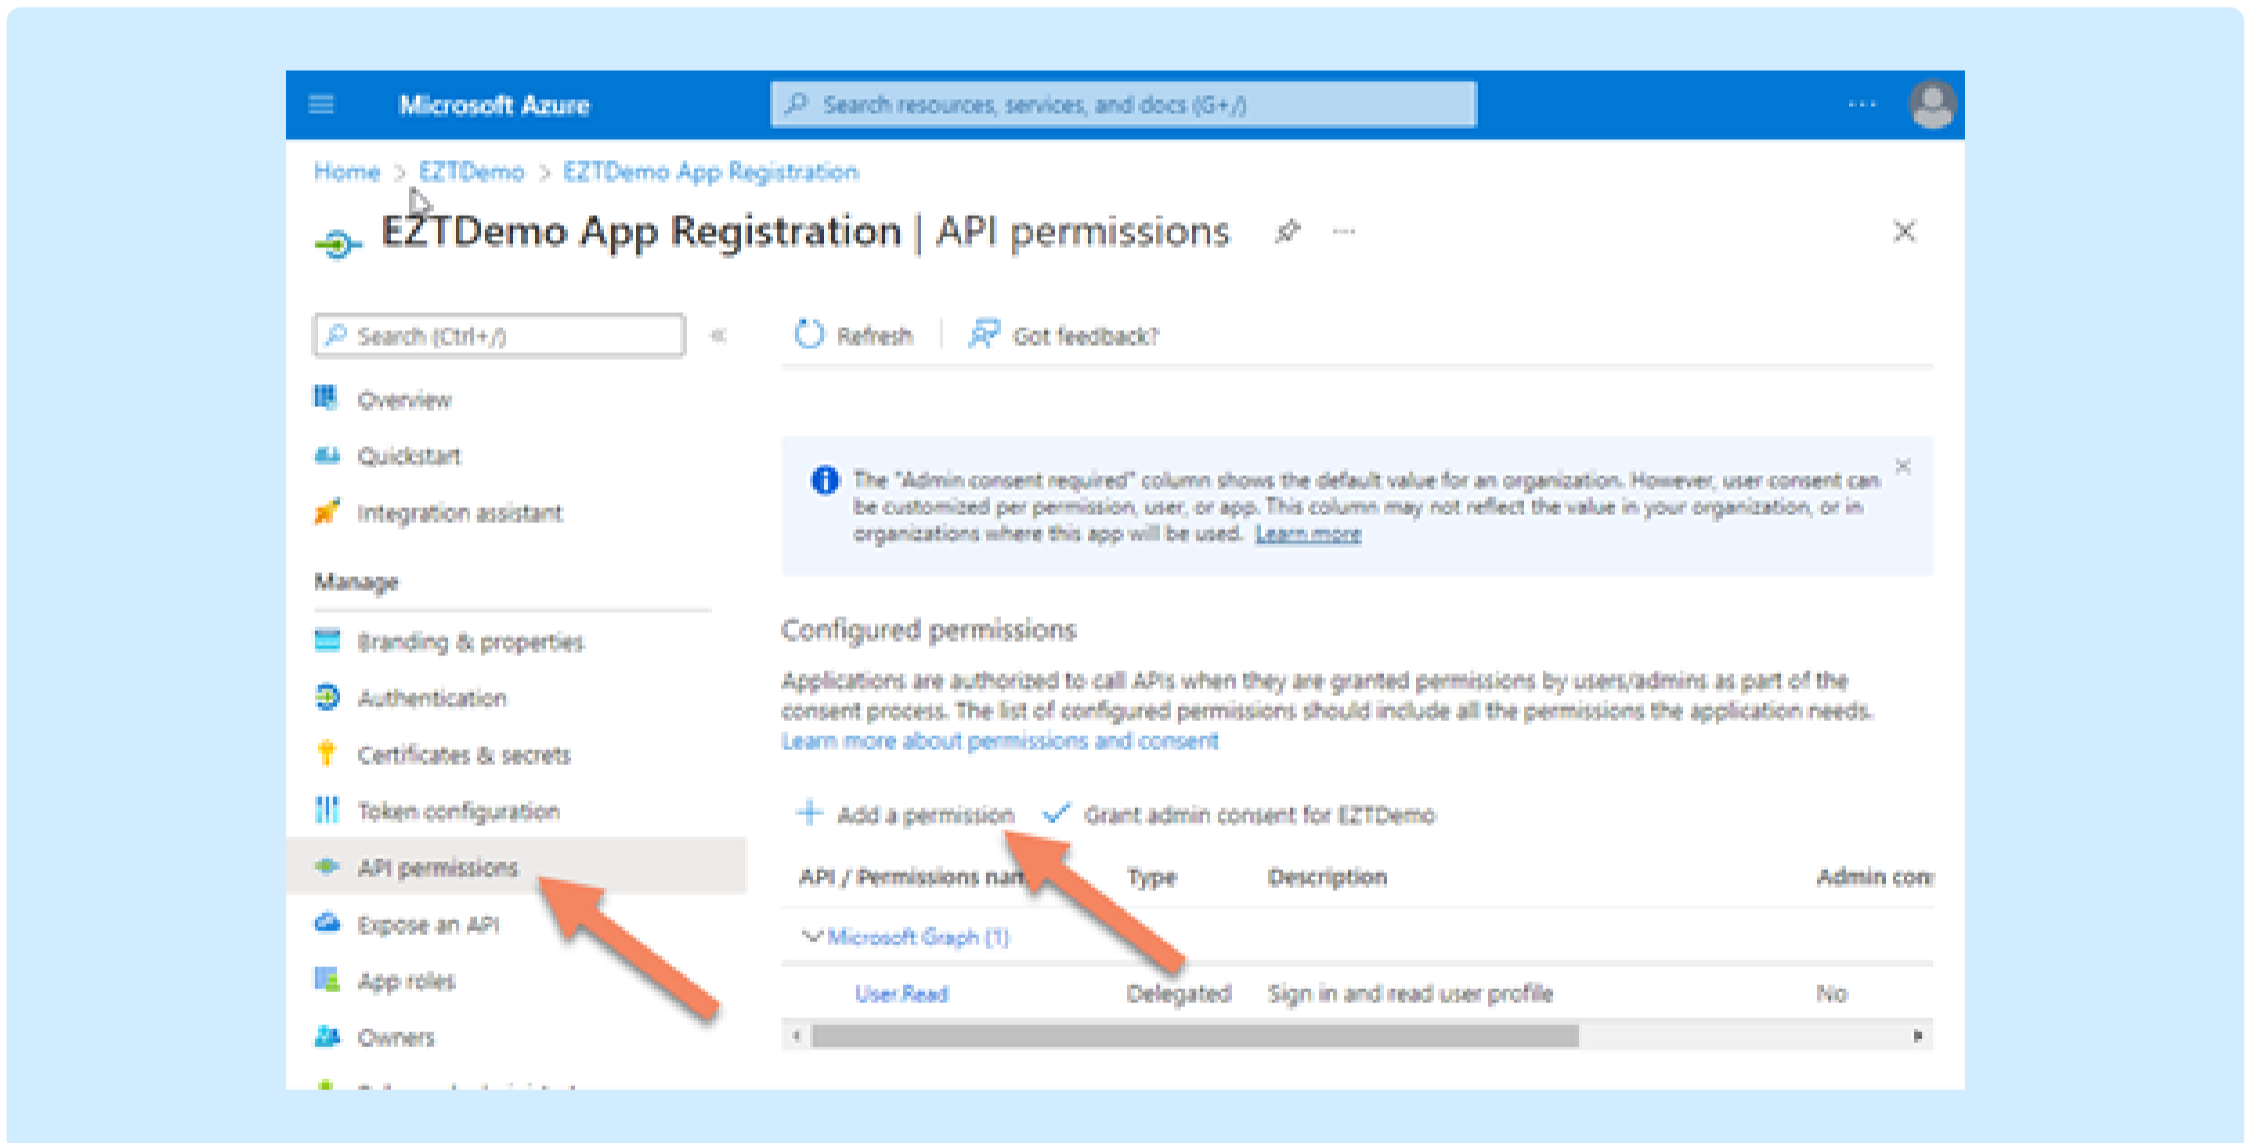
Microsoft Azure

Search resources, services, and docs (G+/)

Home > EZTDemo > EZTDemo App Registration

EZTDemo App Registration | API permissions

Search (Ctrl+/)

Overview

Quickstart

Integration assistant

Manage

Branding & properties

Authentication

Certificates & secrets

Token configuration

API permissions

Expose an API

App roles

Owners

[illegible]

Refresh | Got feedback?

The "Admin consent required" column shows the default value for an organization. However, user consent can be customized per permission, user, or app. This column may not reflect the value in your organization, or in organizations where this app will be used. Learn more

Configured permissions

Applications are authorized to call APIs when they are granted permissions by users/admins as part of the consent process. The list of configured permissions should include all the permissions the application needs. Learn more about permissions and consent

+ Add a permission ✓ Grant admin consent for EZTDemo

| API / Permissions nam | Type | Description | Admin con |
|---|---|---|---|
| ∨ Microsoft Graph (1) | | | |
| User.Read | Delegated | Sign in and read user profile | No |